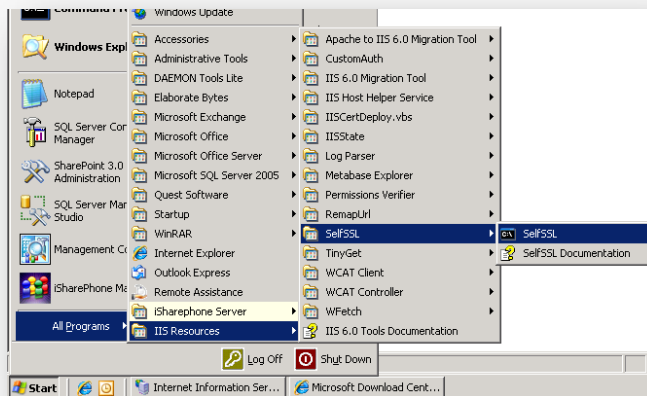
Command Pr

Windows Expl

Notepad

SQL Server Con Manager

SharePoint 3.0 Administration

SQL Server Man Studio

Management Co

iSharePhone Ma

All Programs

Windows Update

Accessories
Administrative Tools
DAEMON Tools Lite
Elaborate Bytes
Microsoft Exchange
Microsoft Office
Microsoft Office Server
Microsoft SQL Server 2005
Quest Software
Startup
WinRAR
Internet Explorer
Outlook Express
Remote Assistance
iSharephone Server
IIS Resources

Apache to IIS 6.0 Migration Tool
CustomAuth
IIS 6.0 Migration Tool
IIS Host Helper Service
IISCertDeploy.vbs
IISState
Log Parser
Metabase Explorer
Permissions Verifier
RemapUrl
SelfSSL
TinyGet
WCAT Client
WCAT Controller
WFetch
IIS 6.0 Tools Documentation

SelfSSL
SelfSSL Documentation

Log Off
Shut Down

Start
Internet Information Ser...
Microsoft Download Cent...